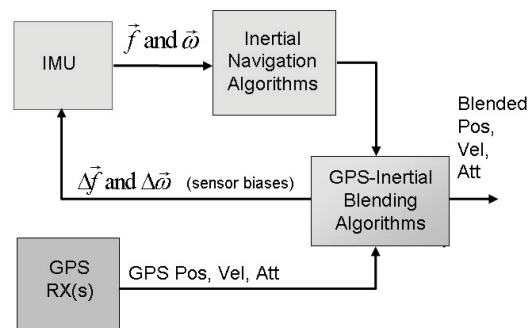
IMU

$\vec{f}$ and $\vec{\omega}$

Inertial Navigation Algorithms

Blended Pos, Vel, Att

$\Delta\vec{f}$ and $\Delta\vec{\omega}$ (sensor biases)

GPS-Inertial Blending Algorithms

GPS RX(s)

GPS Pos, Vel, Att